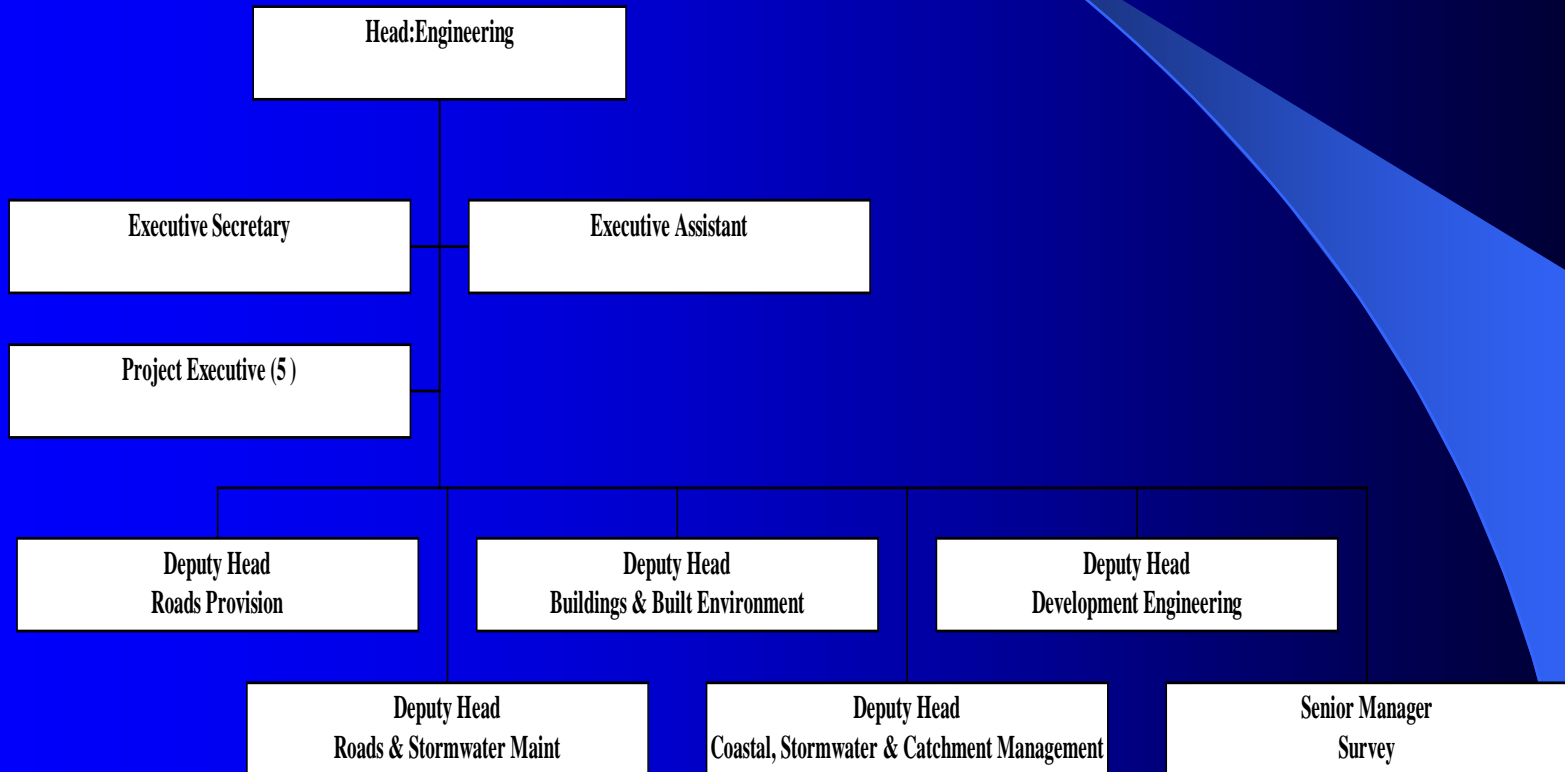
Head:Engineering

Executive Secretary

Executive Assistant

Project Executive (5 )

Deputy Head
Roads Provision

Deputy Head
Buildings & Built Environment

Deputy Head
Development Engineering

Deputy Head
Roads & Stormwater Maint

Deputy Head
Coastal, Stormwater & Catchment Management

Senior Manager
Survey